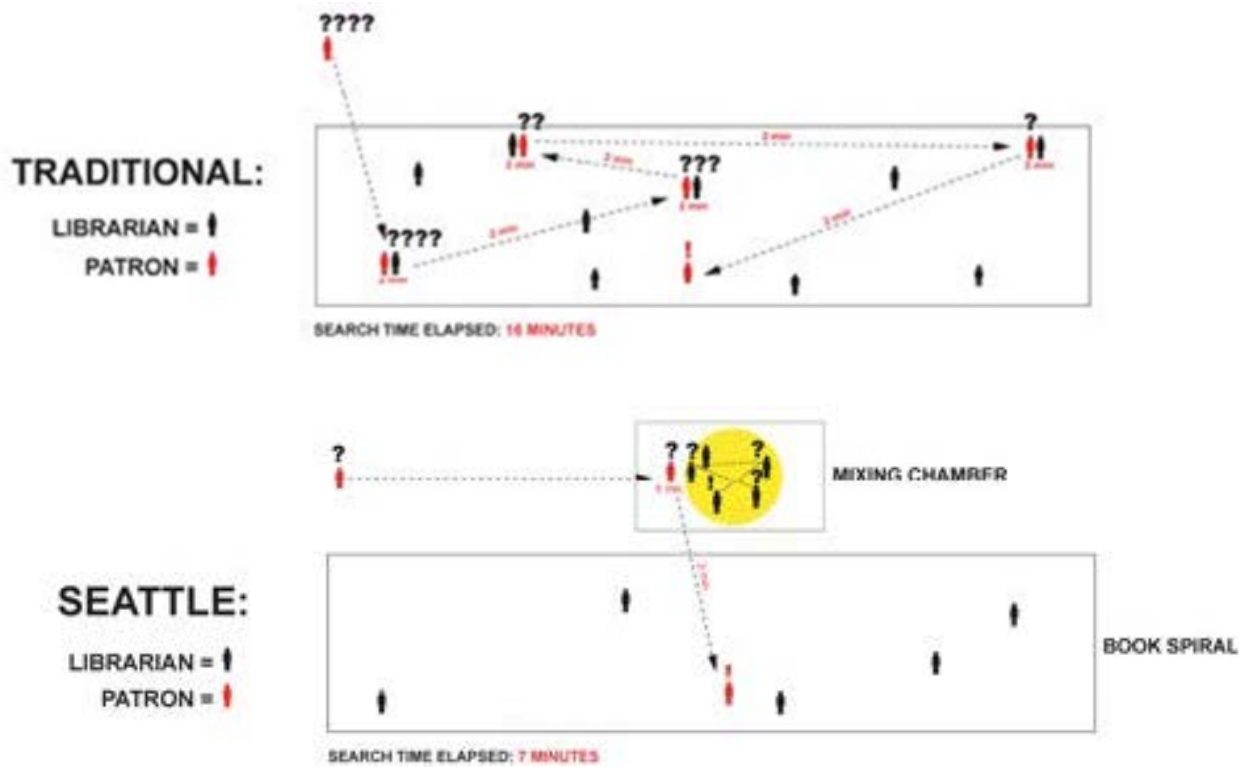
????

??

???

?

TRADITIONAL:

LIBRARIAN =

PATRON =

????

!

SEARCH TIME ELAPSED: 16 MINUTES

?

? ?

?

?

!

MIXING CHAMBER

SEATTLE:

LIBRARIAN =

PATRON =

BOOK SPIRAL

!

SEARCH TIME ELAPSED: 7 MINUTES